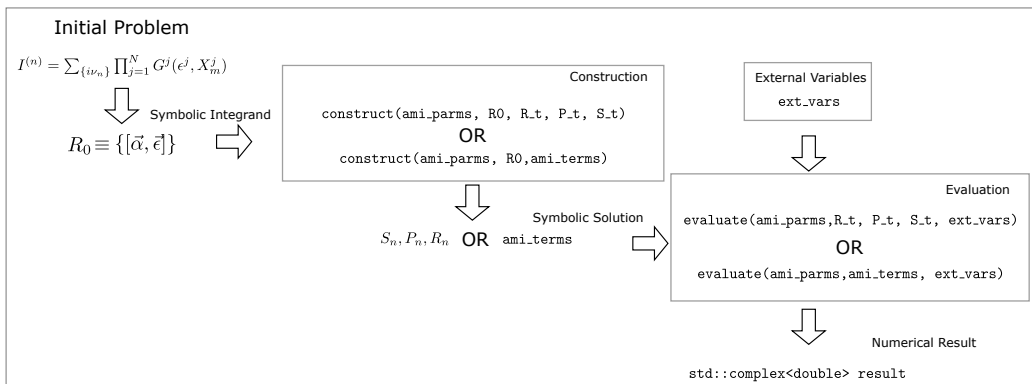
Initial Problem

$I^{(n)} = \sum_{\{i\nu_n\}} \prod_{j=1}^{N} G^j(\epsilon^j, X_m^j)$

Symbolic Integrand

$R_0 \equiv \{[\vec{\alpha}, \vec{\epsilon}]\}$

Construction

construct(ami_parms, R0, R_t, P_t, S_t)

OR

construct(ami_parms, R0,ami_terms)

External Variables

ext_vars

Symbolic Solution

$S_n, P_n, R_n$ OR ami_terms

Evaluation

evaluate(ami_parms,R_t, P_t, S_t, ext_vars)

OR

evaluate(ami_parms,ami_terms, ext_vars)

Numerical Result

std::complex<double> result